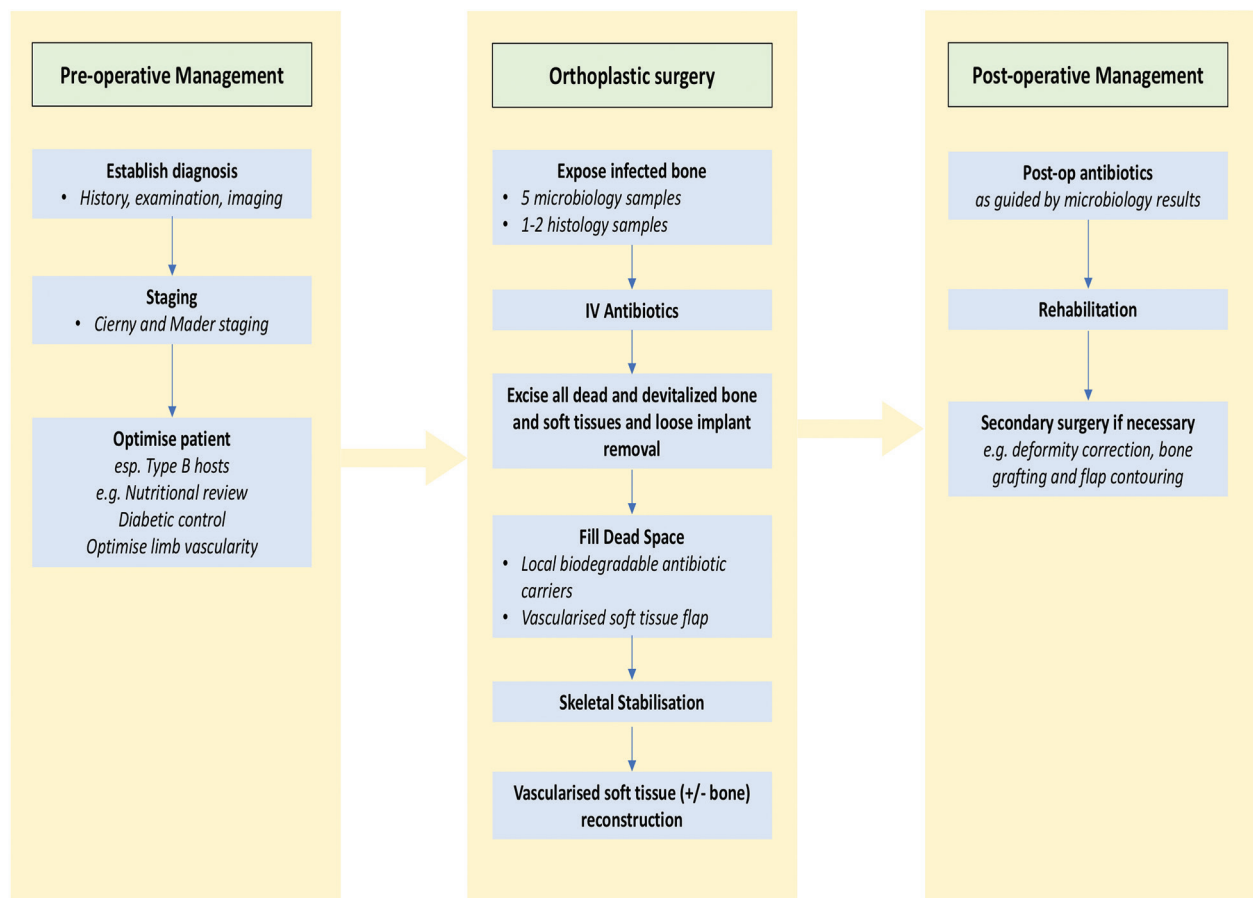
Pre-operative Management

Establish diagnosis
• History, examination, imaging

Staging
• Cierny and Mader staging

Optimise patient
esp. Type B hosts
e.g. Nutritional review
Diabetic control
Optimise limb vascularity

Orthoplastic surgery

Expose infected bone
• 5 microbiology samples
• 1-2 histology samples

IV Antibiotics

Excise all dead and devitalized bone and soft tissues and loose implant removal

Fill Dead Space
• Local biodegradable antibiotic carriers
• Vascularised soft tissue flap

Skeletal Stabilisation

Vascularised soft tissue (+/- bone) reconstruction

Post-operative Management

Post-op antibiotics
as guided by microbiology results

Rehabilitation

Secondary surgery if necessary
e.g. deformity correction, bone grafting and flap contouring